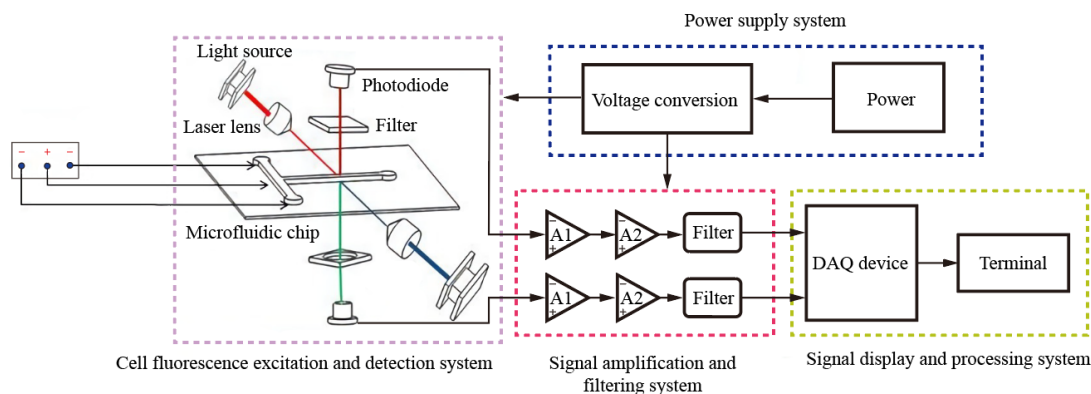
Power supply system

Light source

Photodiode

Laser lens

Filter

Voltage conversion

Power

− + −

Microfluidic chip

A1

A2

Filter

A1

A2

Filter

DAQ device

Terminal

Cell fluorescence excitation and detection system

Signal amplification and filtering system

Signal display and processing system